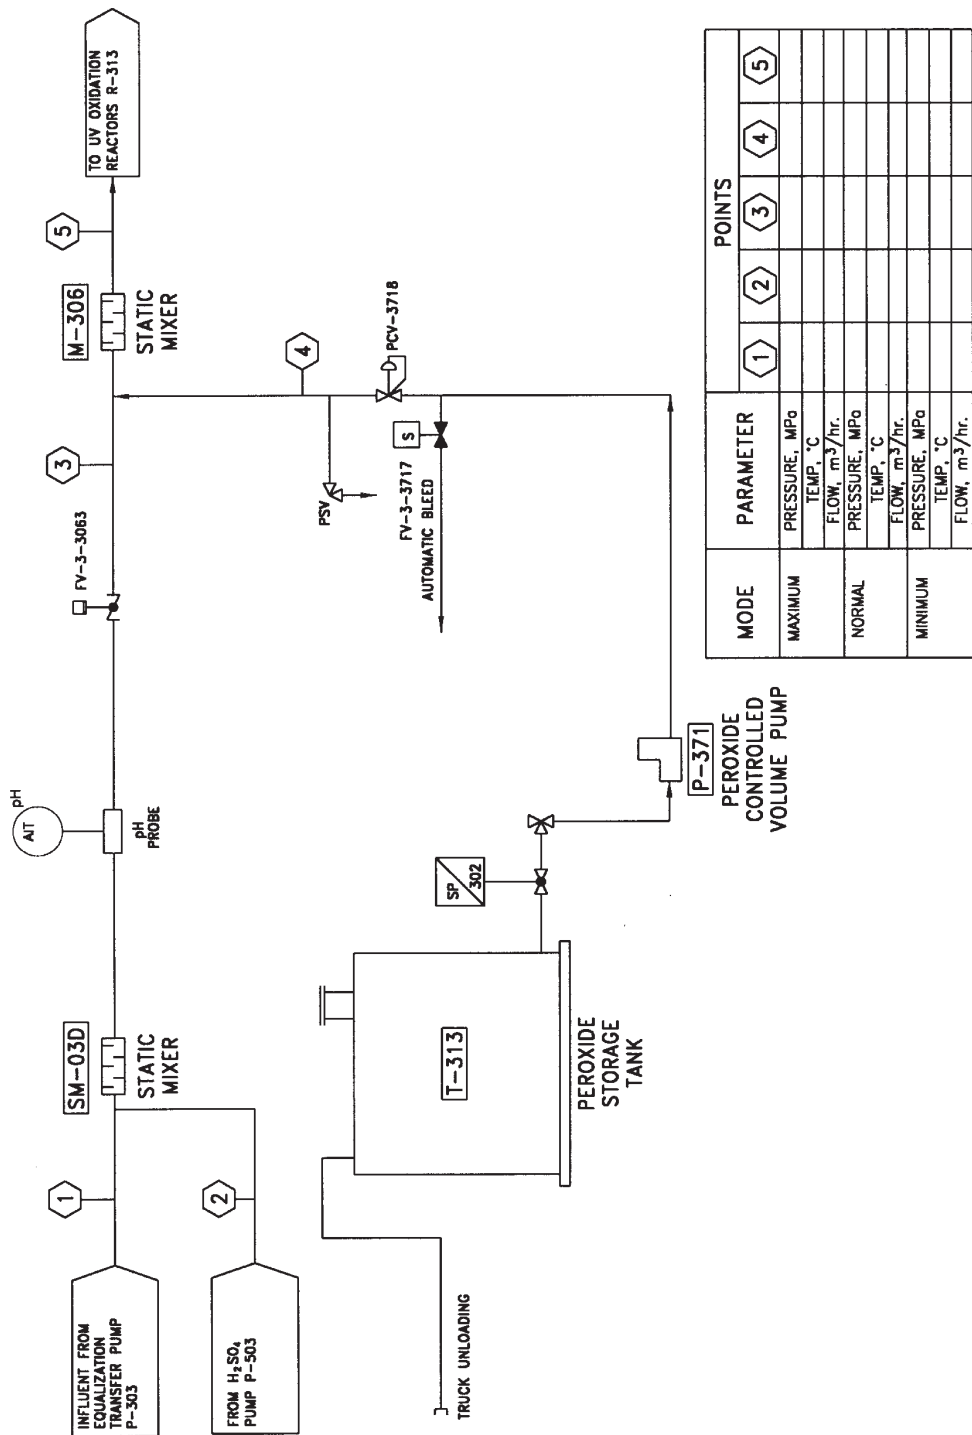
INFLUENT FROM EQUALIZATION TRANSFER PUMP P-303

1

FROM $H_2SO_4$ PUMP P-503

2

SM-03D

STATIC MIXER

AIT

pH

pH PROBE

FV-3-3063

3

M-306

STATIC MIXER

5

TO UV OXIDATION REACTORS R-313

4

PCV-3718

PSV

S

FV-3-3717 AUTOMATIC BLEED

TRUCK UNLOADING

T-313

PEROXIDE STORAGE TANK

SP 302

P-371

PEROXIDE CONTROLLED VOLUME PUMP

| MODE | PARAMETER | 1 | 2 | 3 | 4 | 5 |
|---|---|---|---|---|---|---|
| MAXIMUM | PRESSURE, MPa | | | | | |
| | TEMP, °C | | | | | |
| | FLOW, $m^3$/hr. | | | | | |
| NORMAL | PRESSURE, MPa | | | | | |
| | TEMP, °C | | | | | |
| | FLOW, $m^3$/hr. | | | | | |
| MINIMUM | PRESSURE, MPa | | | | | |
| | TEMP, °C | | | | | |
| | FLOW, $m^3$/hr. | | | | | |

POINTS